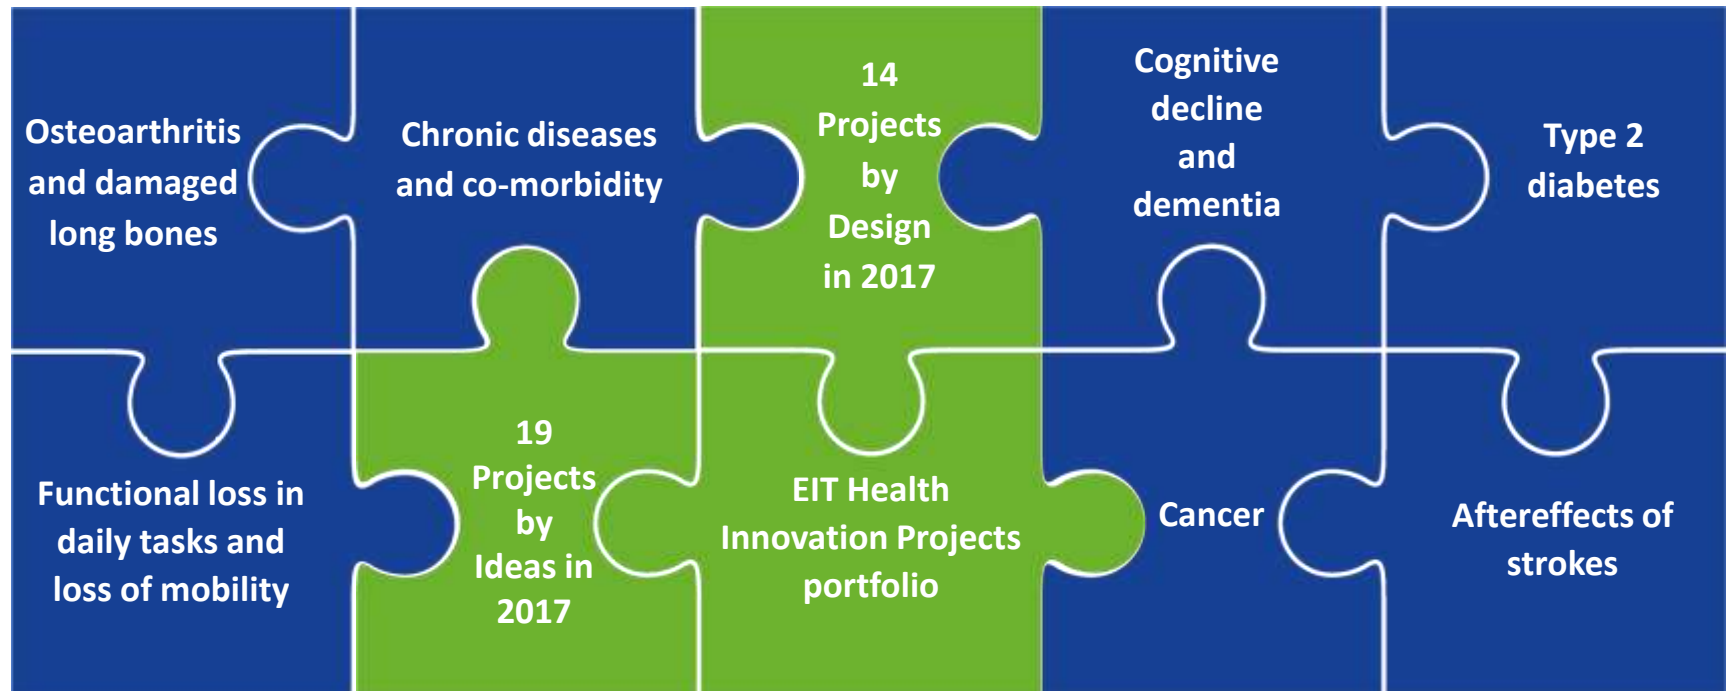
Osteoarthritis and damaged long bones

Chronic diseases and co-morbidity

14 Projects by Design in 2017

Cognitive decline and dementia

Type 2 diabetes

Functional loss in daily tasks and loss of mobility

19 Projects by Ideas in 2017

EIT Health Innovation Projects portfolio

Cancer

Aftereffects of strokes